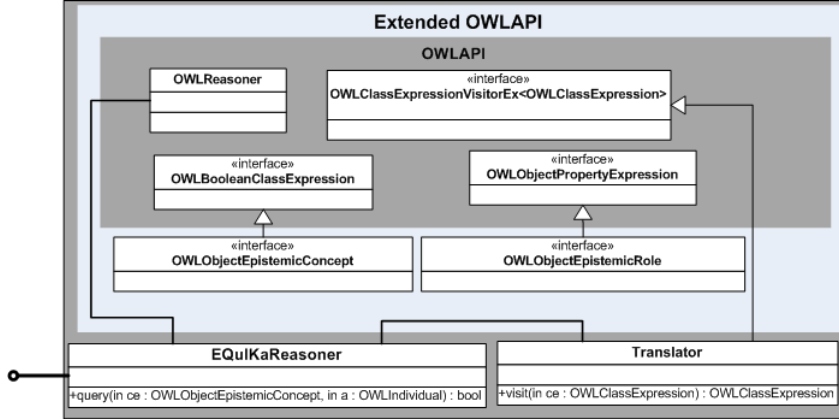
Extended OWLAPI

OWLAPI

OWLReasoner

«interface»
OWLClassExpressionVisitorEx<OWLClassExpression>

«interface»
OWLBooleanClassExpression

«interface»
OWLObjectPropertyExpression

«interface»
OWLObjectEpistemicConcept

«interface»
OWLObjectEpistemicRole

EQuIKaReasoner

+query(in ce : OWLObjectEpistemicConcept, in a : OWLIndividual) : bool

Translator

+visit(in ce : OWLClassExpression) : OWLClassExpression